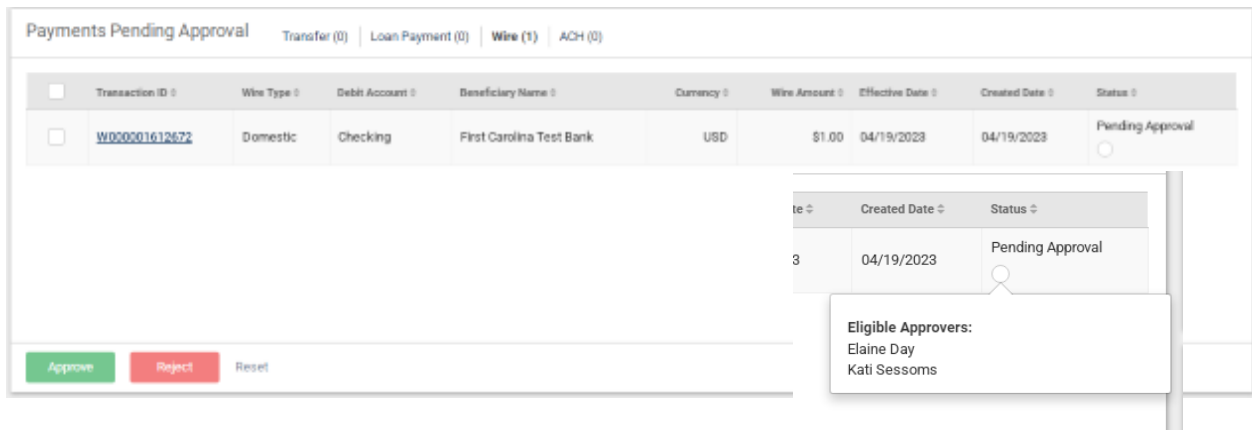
Payments Pending Approval

Transfer (0) | Loan Payment (0) | Wire (1) | ACH (0)

| | Transaction ID ⇕ | Wire Type ⇕ | Debit Account ⇕ | Beneficiary Name ⇕ | Currency ⇕ | Wire Amount ⇕ | Effective Date ⇕ | Created Date ⇕ | Status ⇕ |
|---|---|---|---|---|---|---|---|---|---|
| | W000001612672 | Domestic | Checking | First Carolina Test Bank | USD | $1.00 | 04/19/2023 | 04/19/2023 | Pending Approval |

| te ⇕ | Created Date ⇕ | Status ⇕ |
|---|---|---|
| 3 | 04/19/2023 | Pending Approval |

Eligible Approvers:
Elaine Day
Kati Sessoms

Approve Reject Reset